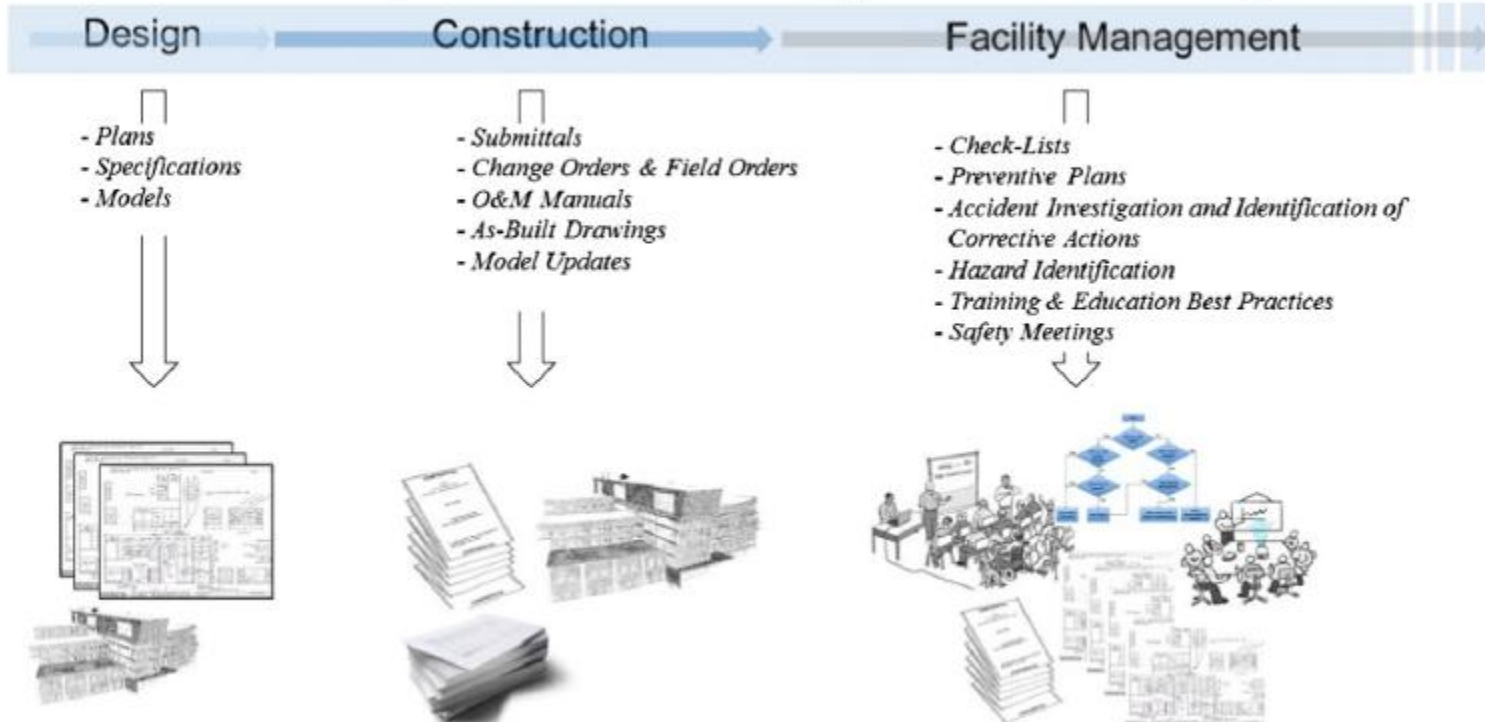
Design

Construction

Facility Management

- Plans
- Specifications
- Models

- Submittals
- Change Orders & Field Orders
- O&M Manuals
- As-Built Drawings
- Model Updates

- Check-Lists
- Preventive Plans
- Accident Investigation and Identification of Corrective Actions
- Hazard Identification
- Training & Education Best Practices
- Safety Meetings